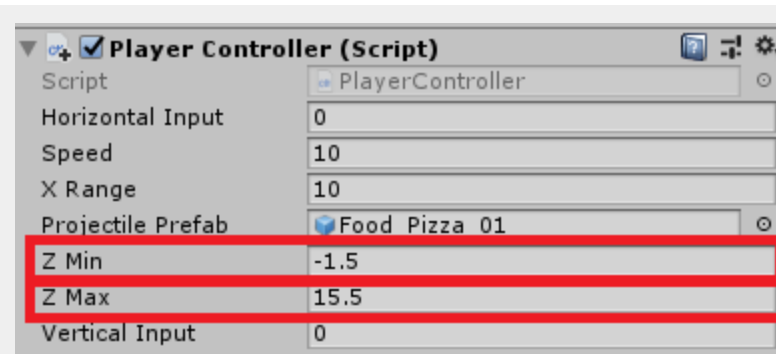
Player Controller (Script)

| | |
|---|---|
| Script | PlayerController |
| Horizontal Input | 0 |
| Speed | 10 |
| X Range | 10 |
| Projectile Prefab | Food_Pizza_01 |
| Z Min | -1.5 |
| Z Max | 15.5 |
| Vertical Input | 0 |